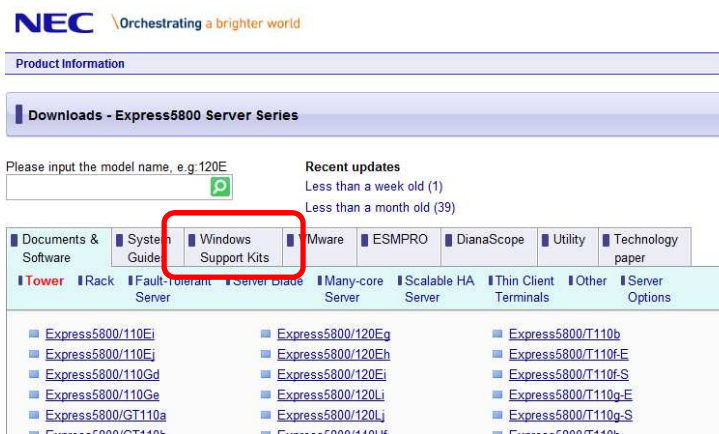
NEC \Orchestrating a brighter world

Product Information

Downloads - Express5800 Server Series

Please input the model name, e.g:120E

Recent updates
Less than a week old (1)
Less than a month old (39)

| Documents & Software | System Guide | Windows Support Kits | VMware | ESMPRO | DianaScope | Utility | Technology paper |

Tower | Rack | Fault-Tolerant Server | Server Blade | Many-core Server | Scalable HA Server | Thin Client Terminals | Other | Server Options

Express5800/110Ei
Express5800/110Ej
Express5800/110Gd
Express5800/110Ge
Express5800/GT110a
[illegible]

Express5800/120Eg
Express5800/120Eh
Express5800/120Ei
Express5800/120Li
Express5800/120Lj
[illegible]

Express5800/T110b
Express5800/T110f-E
Express5800/T110f-S
Express5800/T110g-E
Express5800/T110g-S
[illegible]